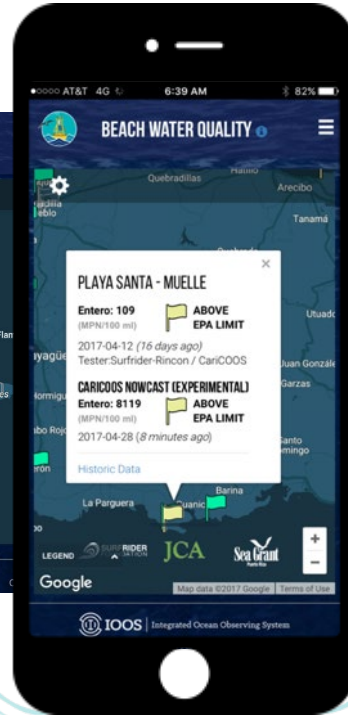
●○○○○ AT&T 4G 6:39 AM 82%

BEACH WATER QUALITY

Quebradillas
Hatillo
Arecibo
Tanamá
Utuado
Juan Gonzále
Garzas
Santo Domingo
Barina
Guanica
La Parguera
Rojo
yagüe
Hormigu
Flan
es

PLAYA SANTA - MUELLE

Entero: 109
(MPN/100 ml)
ABOVE EPA LIMIT

2017-04-12 (16 days ago)
Tester:Surfrider-Rincon / CariCOOS

CARICOOS NOWCAST (EXPERIMENTAL)

Entero: 8119
(MPN/100 ml)
ABOVE EPA LIMIT

2017-04-28 (8 minutes ago)

Historic Data

LEGEND SURFRIDER FOUNDATION JCA Sea Grant Puerto Rico

Google
Map data ©2017 Google Terms of Use

IOOS Integrated Ocean Observing System